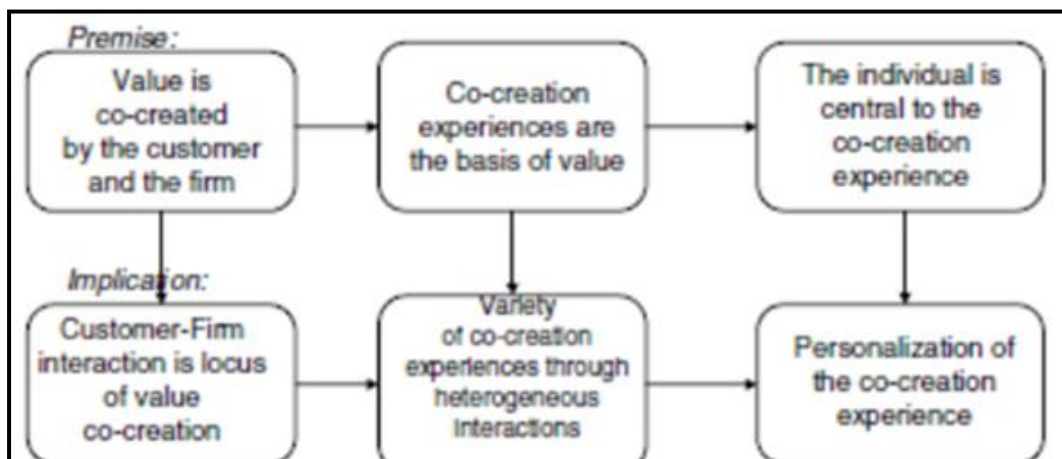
Premise:

Value is co-created by the customer and the firm

Co-creation experiences are the basis of value

The individual is central to the co-creation experience

Implication:

Customer-Firm interaction is locus of value co-creation

Variety of co-creation experiences through heterogeneous interactions

Personalization of the co-creation experience